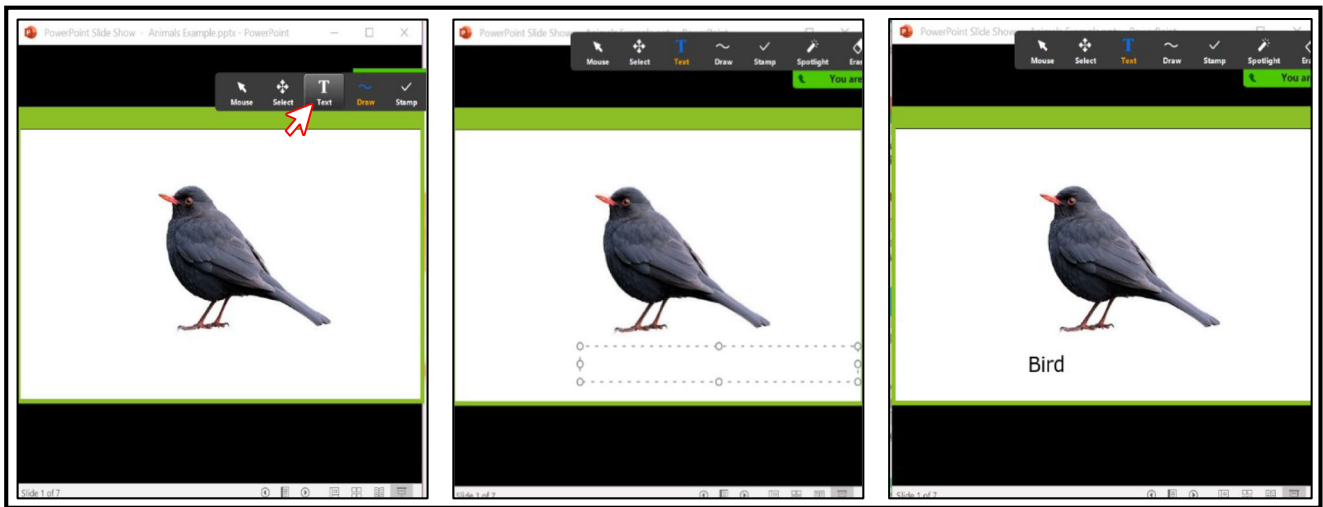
PowerPoint Slide Show - Animals Example.pptx - PowerPoint

Mouse Select Text Draw Stamp

Slide 1 of 7

PowerPoint Slide Show - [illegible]

Mouse Select Text Draw Stamp Spotlight Era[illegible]

You are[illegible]

Slide 1 of 7

PowerPoint Slide Show - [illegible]

Mouse Select Text Draw Stamp Spotlight Era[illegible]

You are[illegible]

Bird

Slide 1 of 7